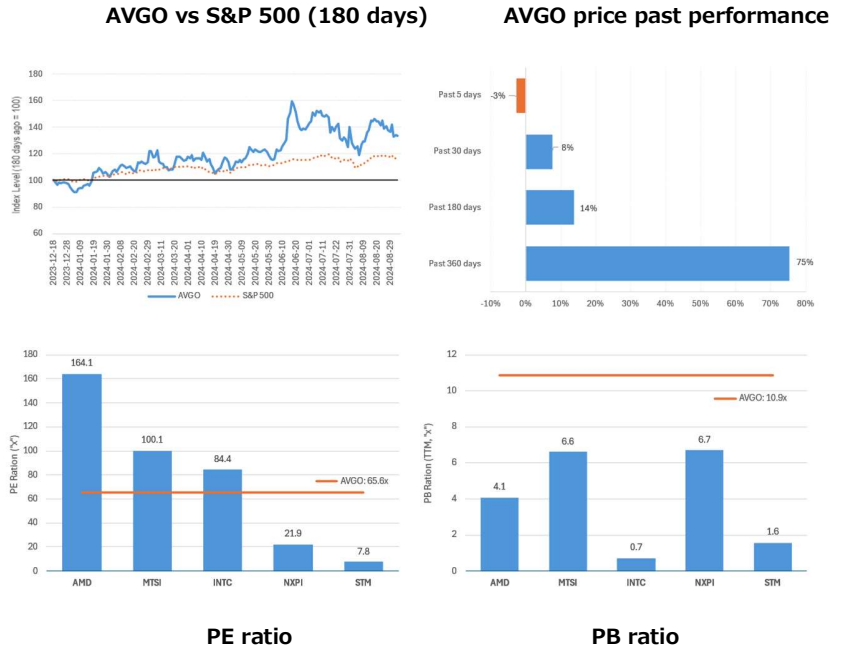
AVGO vs S&P 500 (180 days)

AVGO price past performance

180
160
140
120
100
80
60

Index Level (180 days ago = 100)

2023-12-18
2023-12-28
2024-01-09
2024-01-19
2024-01-30
2024-02-08
2024-02-19
2024-02-29
2024-03-11
2024-03-20
2024-04-01
2024-04-10
2024-04-19
2024-04-30
2024-05-09
2024-05-20
2024-05-30
2024-06-10
2024-06-20
2024-07-01
2024-07-11
2024-07-22
2024-07-31
2024-08-09
2024-08-20
2024-08-29

AVGO
S&P 500

Past 5 days -3%
Past 30 days 8%
Past 180 days 14%
Past 360 days 75%

-10% 0% 10% 20% 30% 40% 50% 60% 70% 80%

180
160
140
120
100
80
60
40
20
0

PE Ration ("x")

164.1
100.1
84.4
21.9
7.8

AVGO: 65.6x

AMD MTSI INTC NXPI STM

PE ratio

12
10
8
6
4
2
0

PB Ration (TTM, "x")

AVGO: 10.9x

4.1
6.6
0.7
6.7
1.6

AMD MTSI INTC NXPI STM

PB ratio